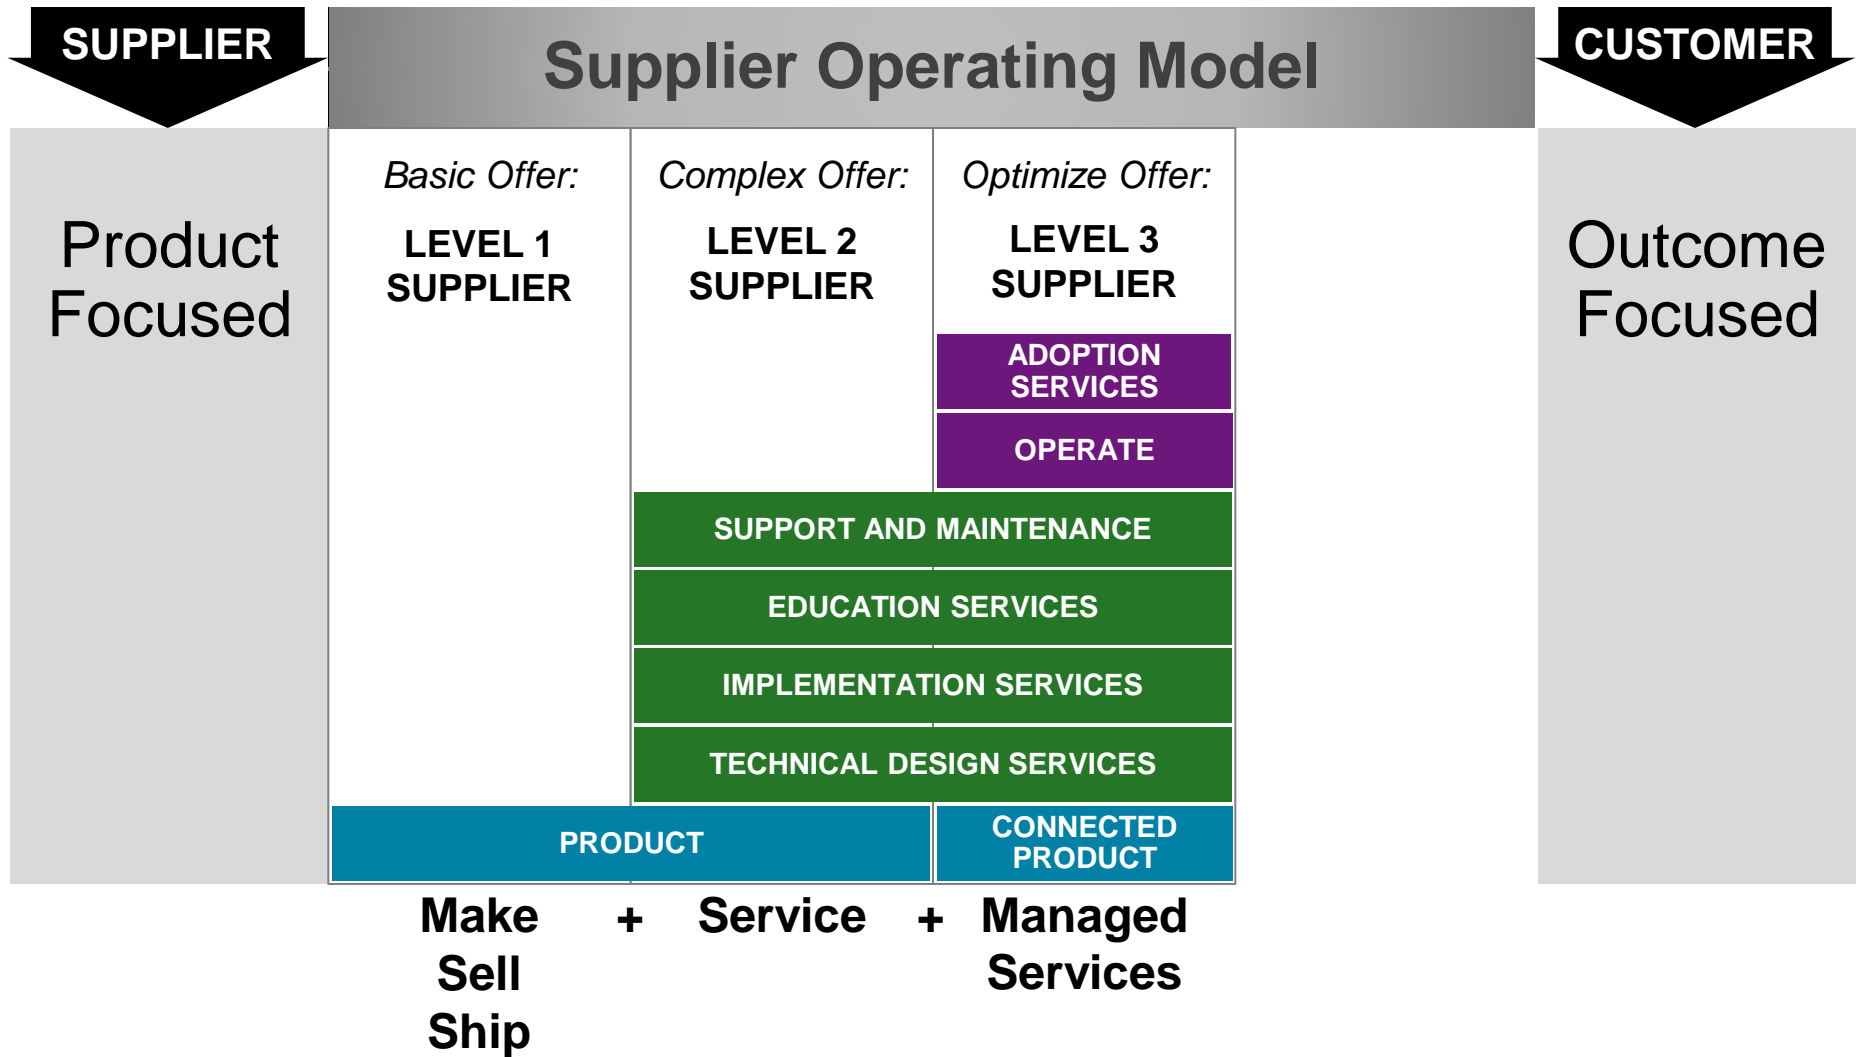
SUPPLIER

Supplier Operating Model

CUSTOMER

Product Focused

Basic Offer:

LEVEL 1 SUPPLIER

Complex Offer:

LEVEL 2 SUPPLIER

Optimize Offer:

LEVEL 3 SUPPLIER

Outcome Focused

ADOPTION SERVICES

OPERATE

SUPPORT AND MAINTENANCE

EDUCATION SERVICES

IMPLEMENTATION SERVICES

TECHNICAL DESIGN SERVICES

PRODUCT

CONNECTED PRODUCT

Make Sell Ship + Service + Managed Services